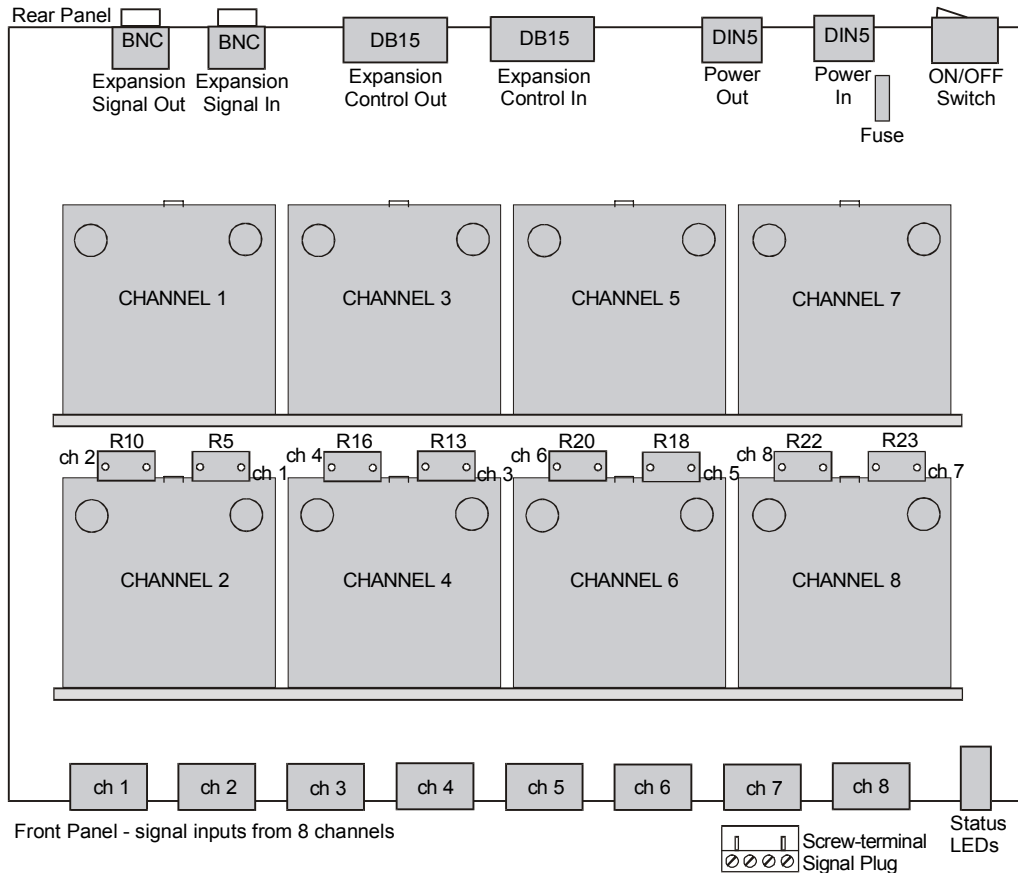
Rear Panel

BNC
Expansion Signal Out

BNC
Expansion Signal In

DB15
Expansion Control Out

DB15
Expansion Control In

DIN5
Power Out

DIN5
Power In

Fuse

ON/OFF Switch

CHANNEL 1

CHANNEL 3

CHANNEL 5

CHANNEL 7

ch 2 R10 R5 ch 1

ch 4 R16 R13 ch 3

ch 6 R20 R18 ch 5

ch 8 R22 R23 ch 7

CHANNEL 2

CHANNEL 4

CHANNEL 6

CHANNEL 8

ch 1 ch 2 ch 3 ch 4 ch 5 ch 6 ch 7 ch 8

Status LEDs

Front Panel - signal inputs from 8 channels

Screw-terminal Signal Plug